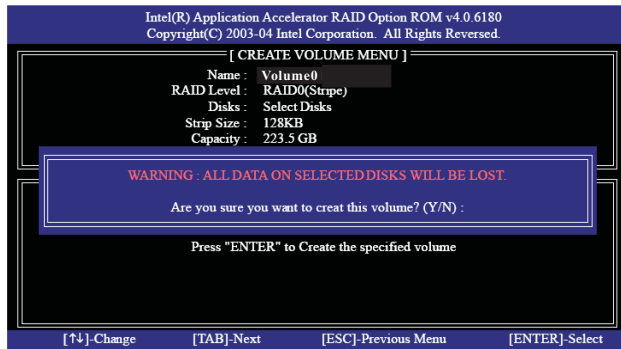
Intel(R) Application Accelerator RAID Option ROM v4.0.6180
Copyright(C) 2003-04 Intel Corporation. All Rights Reversed.

[ CREATE VOLUME MENU ]

Name : Volume0
RAID Level : RAID0(Stripe)
Disks : Select Disks
Strip Size : 128KB
Capacity : 223.5 GB

WARNING : ALL DATA ON SELECTED DISKS WILL BE LOST.

Are you sure you want to creat this volume? (Y/N) :

Press "ENTER" to Create the specified volume

[↑↓]-Change [TAB]-Next [ESC]-Previous Menu [ENTER]-Select